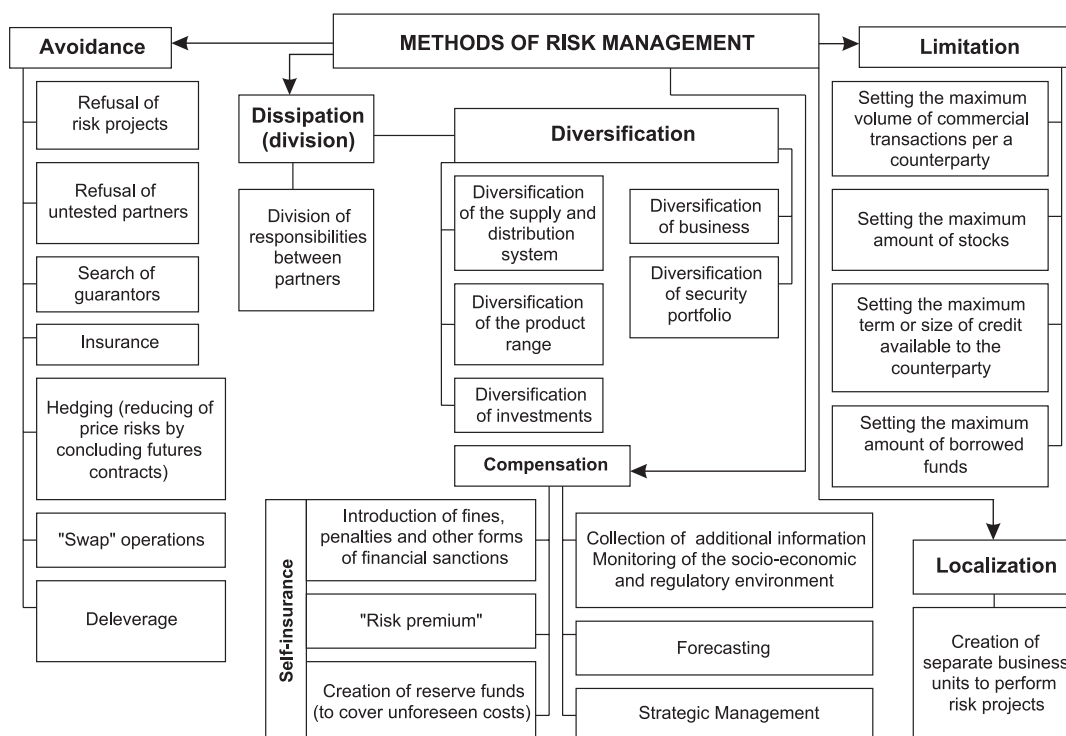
METHODS OF RISK MANAGEMENT

Avoidance

Refusal of risk projects

Refusal of untested partners

Search of guarantors

Insurance

Hedging (reducing of price risks by concluding futures contracts)

"Swap" operations

Deleverage

Dissipation (division)

Division of responsibilities between partners

Diversification

Diversification of the supply and distribution system

Diversification of the product range

Diversification of investments

Diversification of business

Diversification of security portfolio

Limitation

Setting the maximum volume of commercial transactions per a counterparty

Setting the maximum amount of stocks

Setting the maximum term or size of credit available to the counterparty

Setting the maximum amount of borrowed funds

Compensation

Self-insurance

Introduction of fines, penalties and other forms of financial sanctions

"Risk premium"

Creation of reserve funds (to cover unforeseen costs)

Collection of additional information Monitoring of the socio-economic and regulatory environment

Forecasting

Strategic Management

Localization

Creation of separate business units to perform risk projects